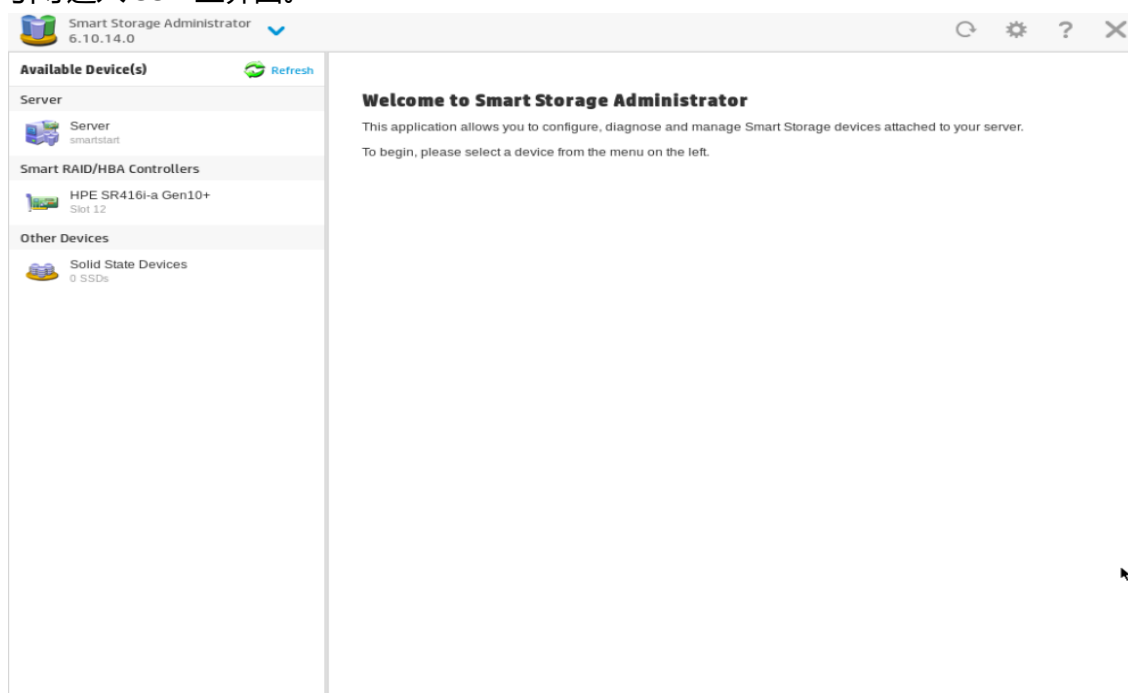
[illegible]

Smart Storage Administrator
6.10.14.0

Available Device(s)
Refresh

Server

Server
smartstart

Smart RAID/HBA Controllers

HPE SR416i-a Gen10+
Slot 12

Other Devices

Solid State Devices
0 SSDs

Welcome to Smart Storage Administrator

This application allows you to configure, diagnose and manage Smart Storage devices attached to your server.

To begin, please select a device from the menu on the left.